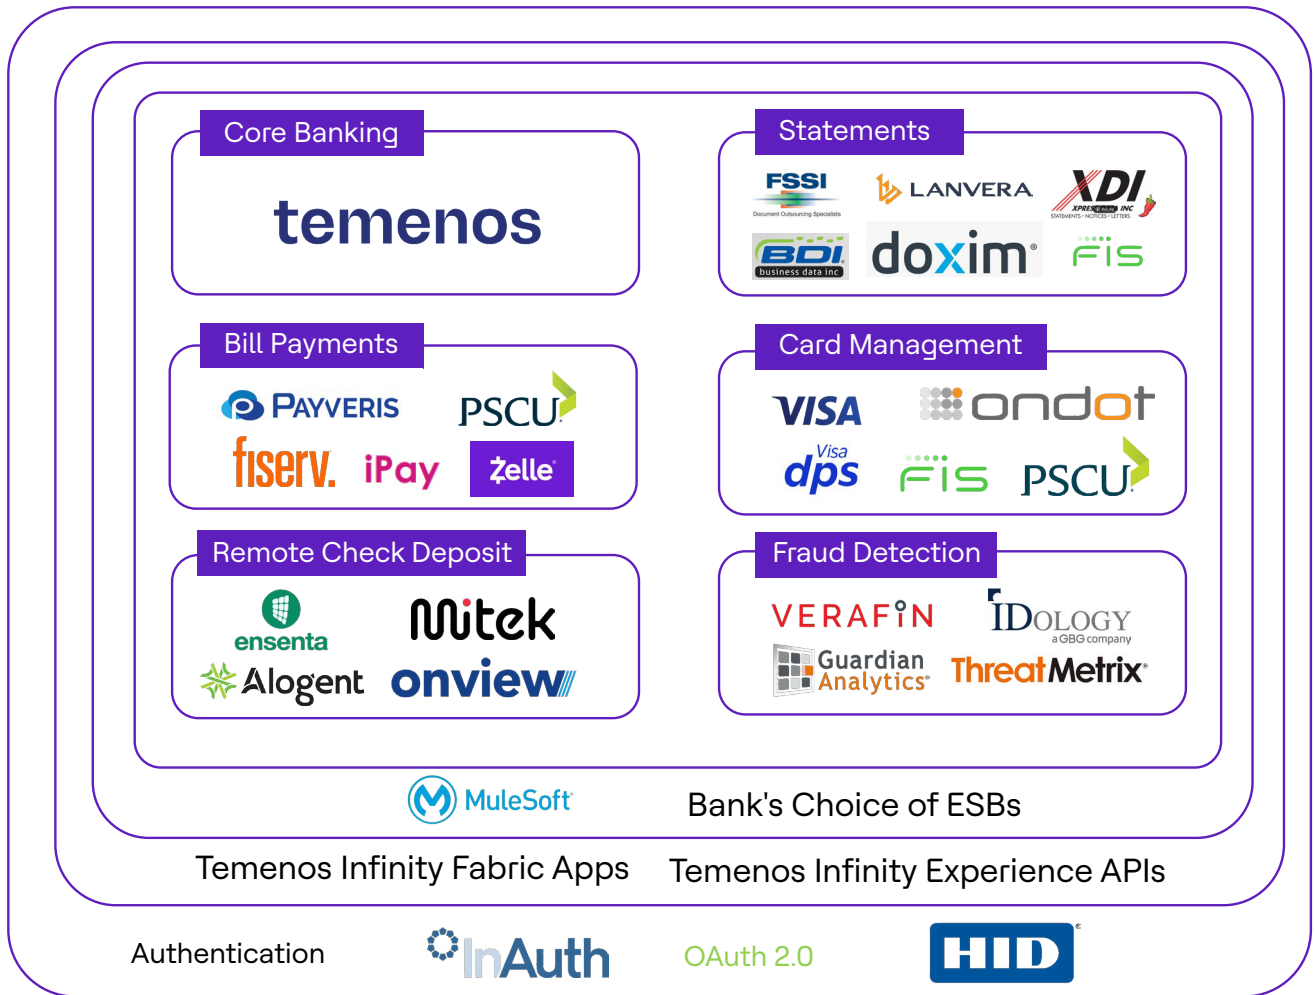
Core Banking

temenos

Statements

FSSI
Document Outsourcing Specialists

LANVERA

XDI
XPRESS DATA INC
STATEMENTS • NOTICES • LETTERS

BDI
business data inc

doxim

FIS

Bill Payments

PAYVERIS

PSCU

fiserv.

iPay

Zelle

Card Management

VISA

ondot

Visa
dps

FIS

PSCU

Remote Check Deposit

ensenta

Mitek

Alogent

onview

Fraud Detection

VERAFIN

IDOLOGY
a GBG company

Guardian Analytics

ThreatMetrix

MuleSoft

Bank's Choice of ESBs

Temenos Infinity Fabric Apps

Temenos Infinity Experience APIs

Authentication

InAuth

OAuth 2.0

HID